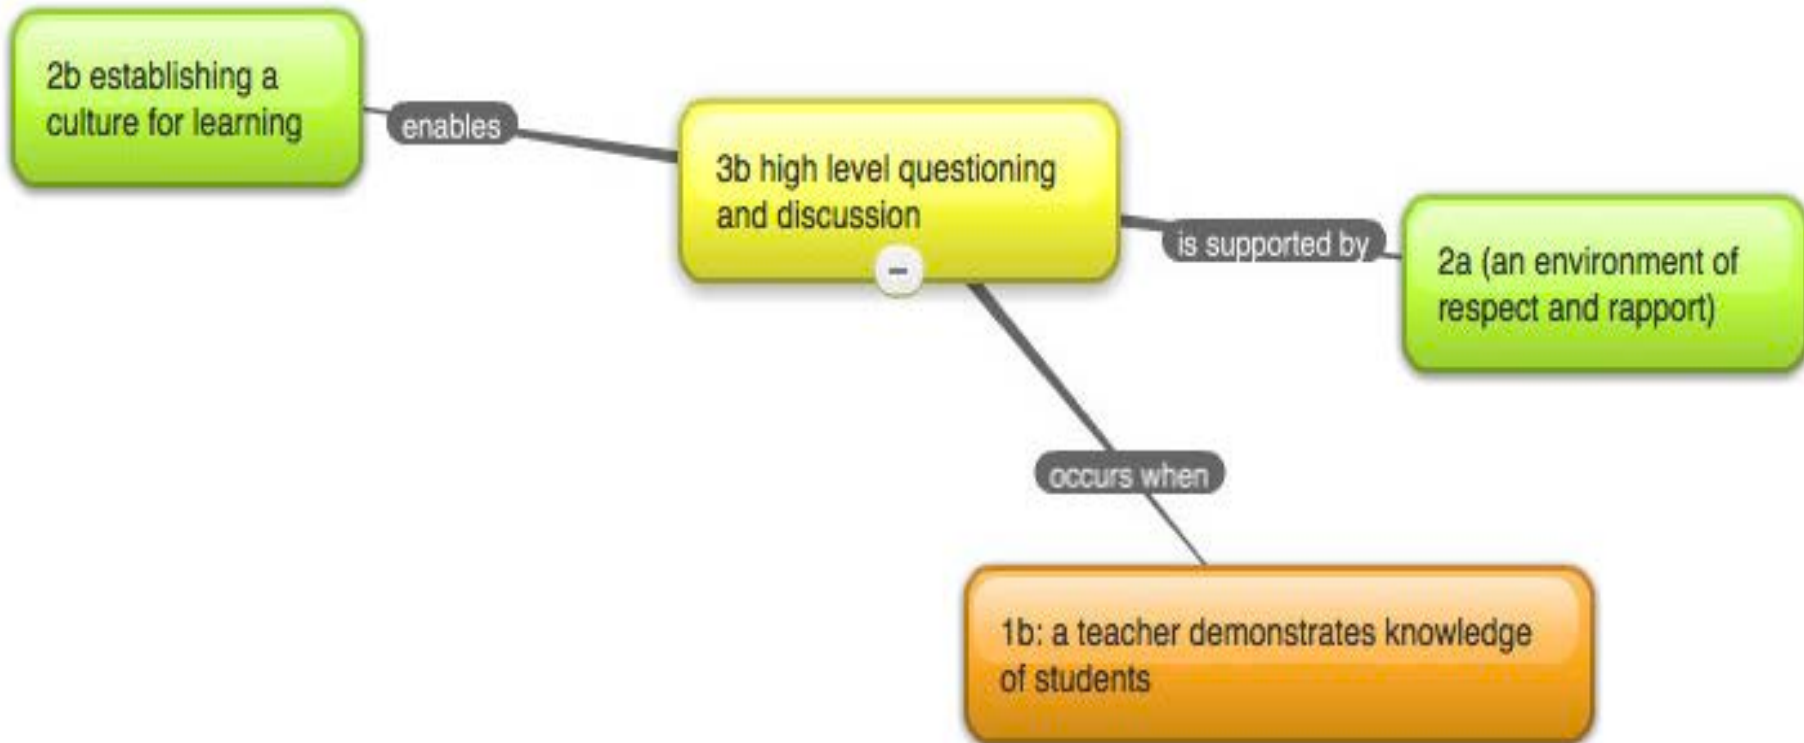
2b establishing a culture for learning

enables

3b high level questioning and discussion

−

is supported by

2a (an environment of respect and rapport)

occurs when

1b: a teacher demonstrates knowledge of students